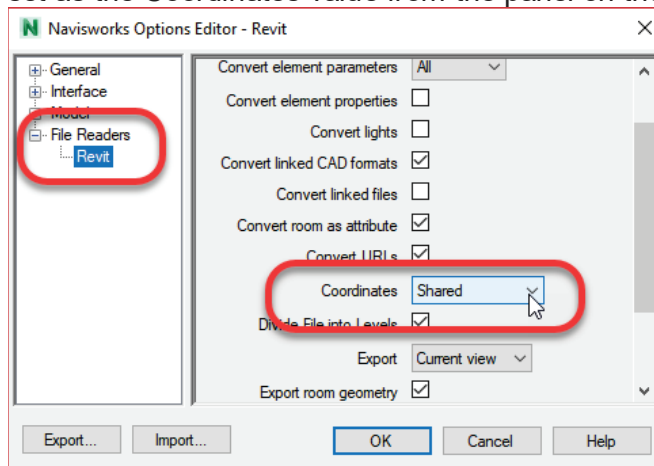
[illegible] the Coordinates value from the panel on th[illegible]

N Navisworks Options Editor - Revit ×

General
Interface
Model
File Readers
Revit

Convert element parameters All
Convert element properties
Convert lights
Convert linked CAD formats
Convert linked files
Convert room as attribute
Convert URLs
Coordinates Shared
Divide File into Levels
Export Current view
Export room geometry

Export... Import... OK Cancel Help